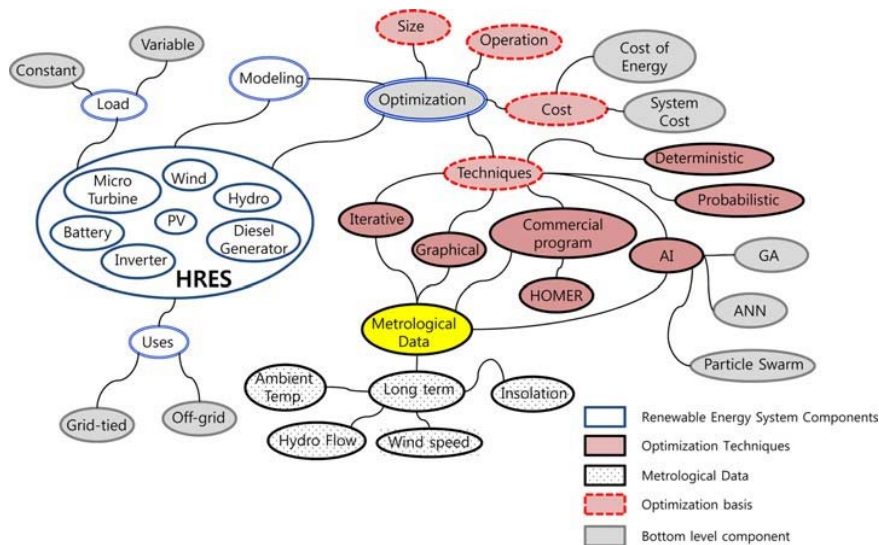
Variable

Constant

Load

Modeling

Size

Operation

Optimization

Cost of Energy

Cost

System Cost

Techniques

Deterministic

Probabilistic

Micro Turbine

Wind

Hydro

PV

Battery

Diesel Generator

Inverter

HRES

Iterative

Graphical

Commercial program

HOMER

AI

GA

ANN

Particle Swarm

Metrological Data

Uses

Grid-tied

Off-grid

Ambient Temp.

Long term

Insolation

Hydro Flow

Wind speed

Renewable Energy System Components

Optimization Techniques

Metrological Data

Optimization basis

Bottom level component